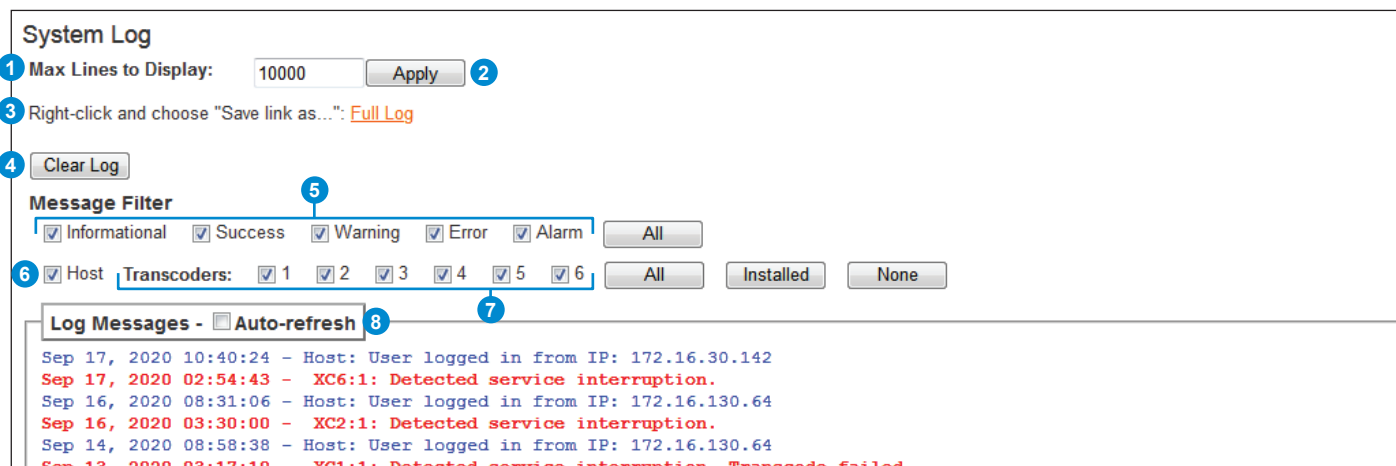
System Log

1 Max Lines to Display: 10000 Apply 2

3 Right-click and choose "Save link as...": Full Log

4 Clear Log

Message Filter

5

Informational Success Warning Error Alarm All

6 Host Transcoders: 1 2 3 4 5 6 All Installed None

7

Log Messages - Auto-refresh 8

Sep 17, 2020 10:40:24 - Host: User logged in from IP: 172.16.30.142
Sep 17, 2020 02:54:43 - XC6:1: Detected service interruption.
Sep 16, 2020 08:31:06 - Host: User logged in from IP: 172.16.130.64
Sep 16, 2020 03:30:00 - XC2:1: Detected service interruption.
Sep 14, 2020 08:58:38 - Host: User logged in from IP: 172.16.130.64
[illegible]